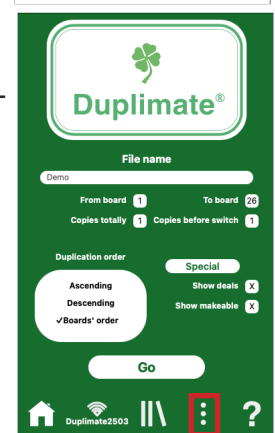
Duplimate®

File name

Demo

From board 1

To board 26

Copies totally 1

Copies before switch 1

Duplication order

Ascending

Descending

✓Boards' order

Special

Show deals X

Show makeable X

Go

Duplimate2503

?